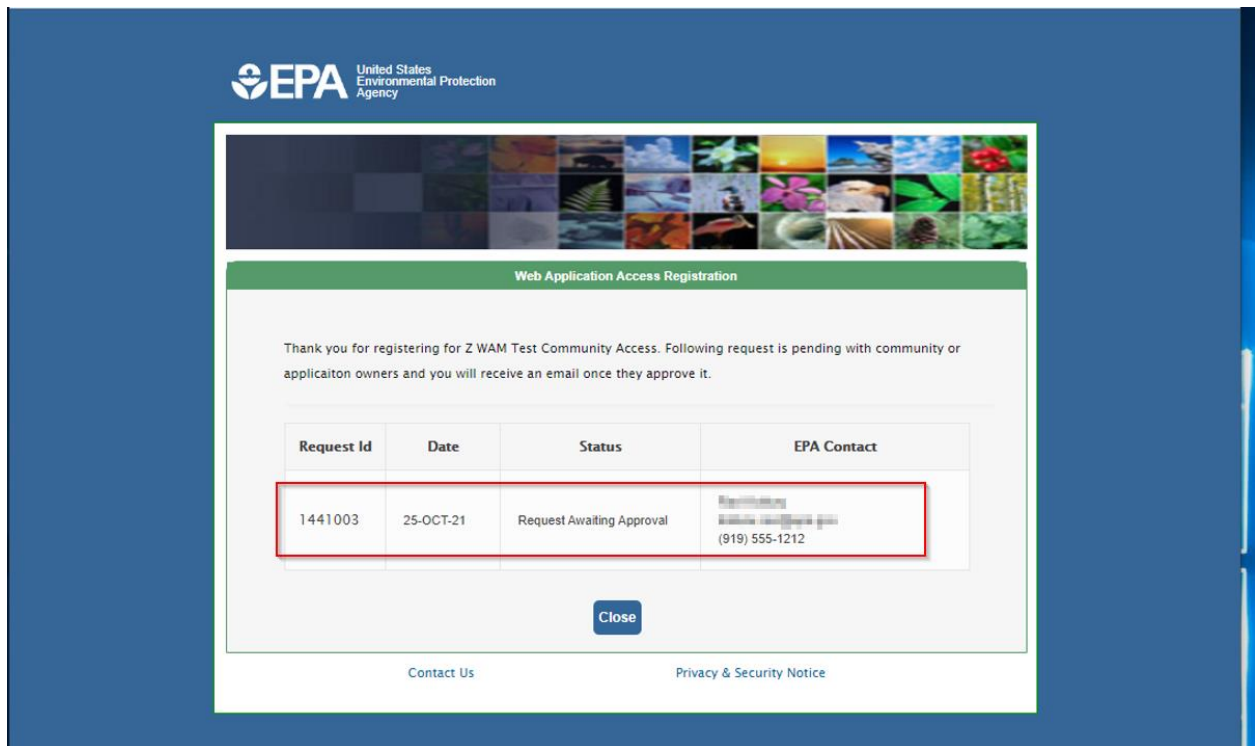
EPA United States Environmental Protection Agency

Web Application Access Registration

Thank you for registering for Z WAM Test Community Access. Following request is pending with community or applicaiton owners and you will receive an email once they approve it.

| Request Id | Date | Status | EPA Contact |
|---|---|---|---|
| 1441003 | 25-OCT-21 | Request Awaiting Approval | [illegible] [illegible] (919) 555-1212 |

Close

Contact Us

Privacy & Security Notice